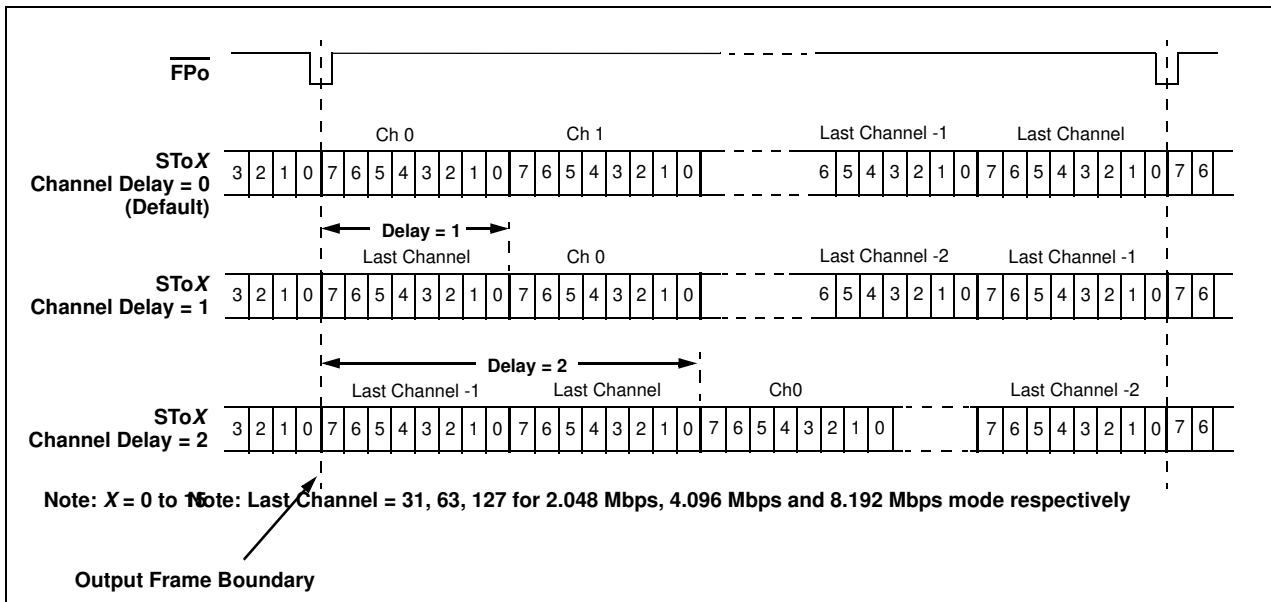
$\overline{\text{FPo}}$

Ch 0 Ch 1 Last Channel -1 Last Channel

STo*X* Channel Delay = 0 (Default)

3 2 1 0 7 6 5 4 3 2 1 0 7 6 5 4 3 2 1 0 6 5 4 3 2 1 0 7 6 5 4 3 2 1 0 7 6

Delay = 1

Last Channel Ch 0 Last Channel -2 Last Channel -1

STo*X* Channel Delay = 1

3 2 1 0 7 6 5 4 3 2 1 0 7 6 5 4 3 2 1 0 6 5 4 3 2 1 0 7 6 5 4 3 2 1 0 7 6

Delay = 2

Last Channel -1 Last Channel Ch0 Last Channel -2

STo*X* Channel Delay = 2

3 2 1 0 7 6 5 4 3 2 1 0 7 6 5 4 3 2 1 0 7 6 5 4 3 2 1 0 7 6 5 4 3 2 1 0 7 6

Note: *X* = 0 to 15 Note: Last Channel = 31, 63, 127 for 2.048 Mbps, 4.096 Mbps and 8.192 Mbps mode respectively

Output Frame Boundary